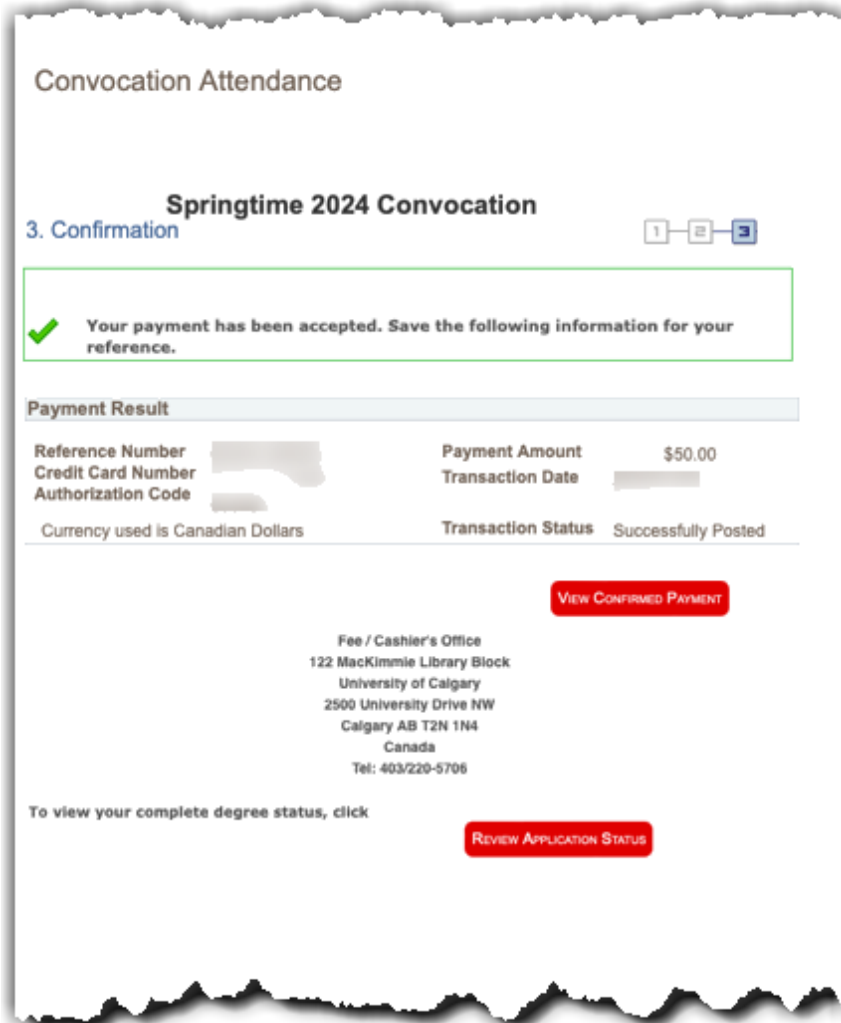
Convocation Attendance

Springtime 2024 Convocation

3. Confirmation

1 2 3

Your payment has been accepted. Save the following information for your reference.

Payment Result

Reference Number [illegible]
Credit Card Number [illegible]
Authorization Code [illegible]
Currency used is Canadian Dollars

Payment Amount $50.00
Transaction Date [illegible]
Transaction Status Successfully Posted

View Confirmed Payment

Fee / Cashier's Office
122 MacKimmie Library Block
University of Calgary
2500 University Drive NW
Calgary AB T2N 1N4
Canada
Tel: 403/220-5706

To view your complete degree status, click

Review Application Status